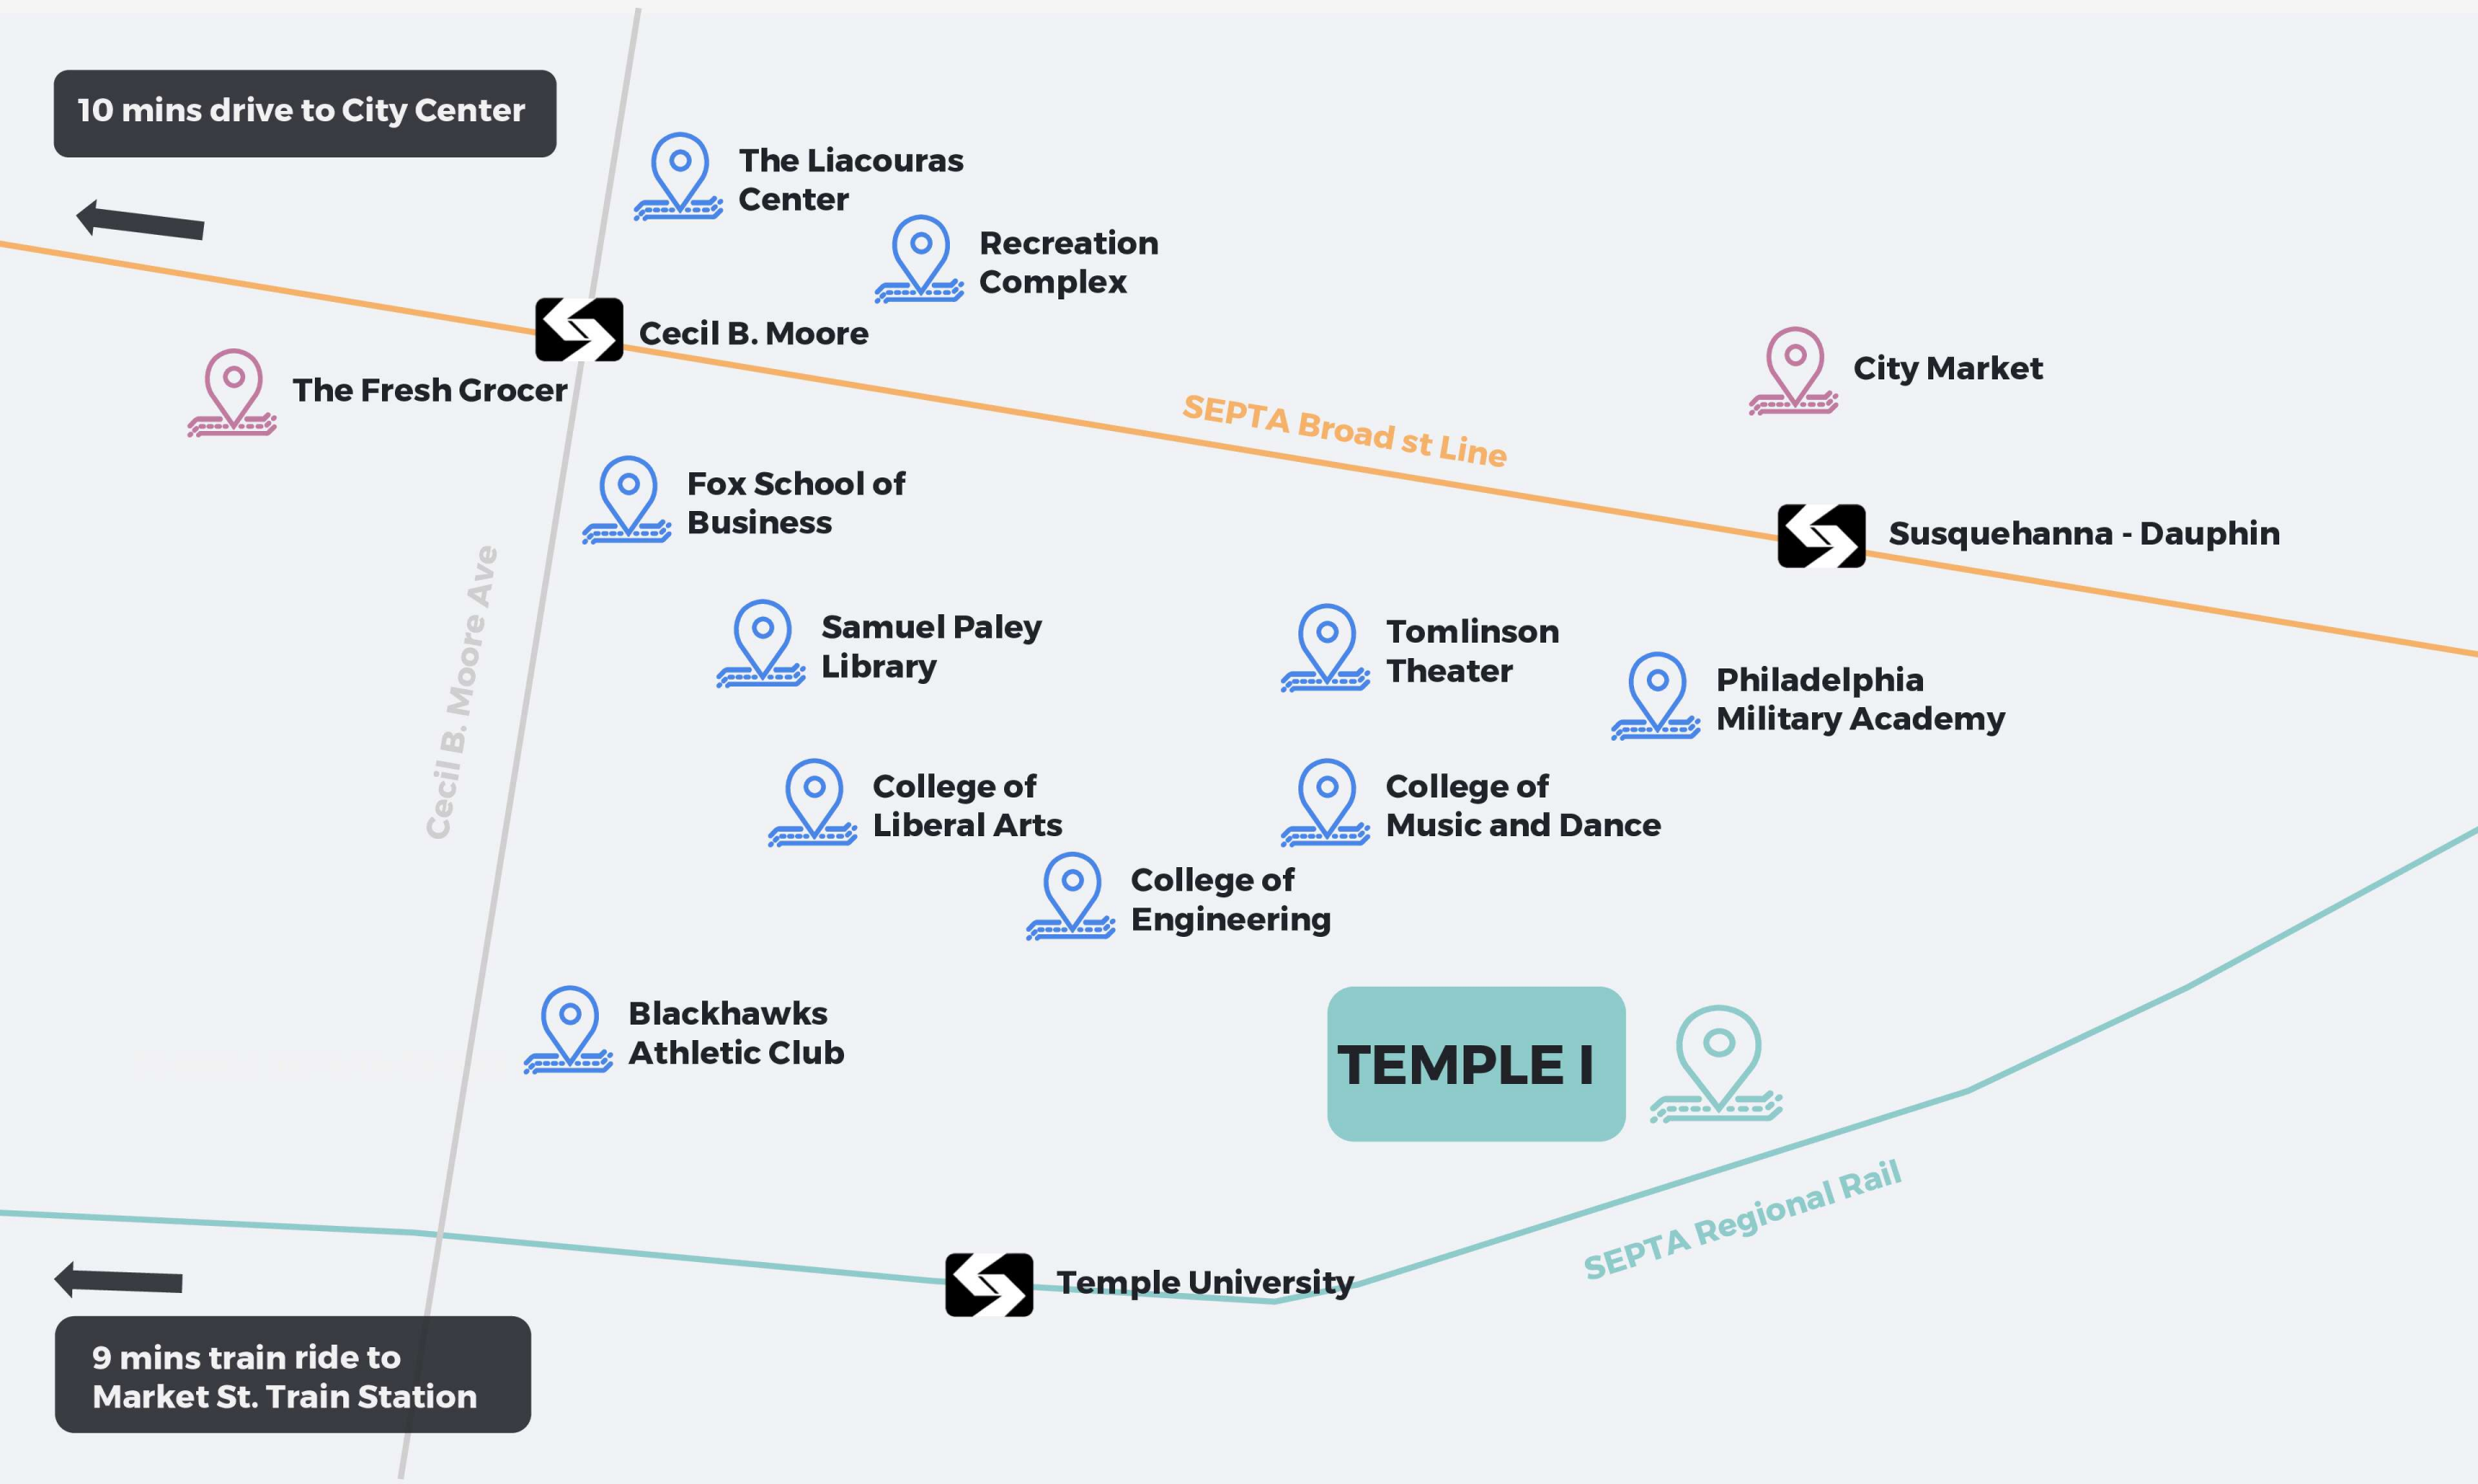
10 mins drive to City Center

The Liacouras Center

Recreation Complex

Cecil B. Moore

The Fresh Grocer

City Market

SEPTA Broad st Line

Fox School of Business

Susquehanna - Dauphin

Cecil B. Moore Ave

Samuel Paley Library

Tomlinson Theater

Philadelphia Military Academy

College of Liberal Arts

College of Music and Dance

College of Engineering

Blackhawks Athletic Club

TEMPLE I

SEPTA Regional Rail

Temple University

9 mins train ride to Market St. Train Station